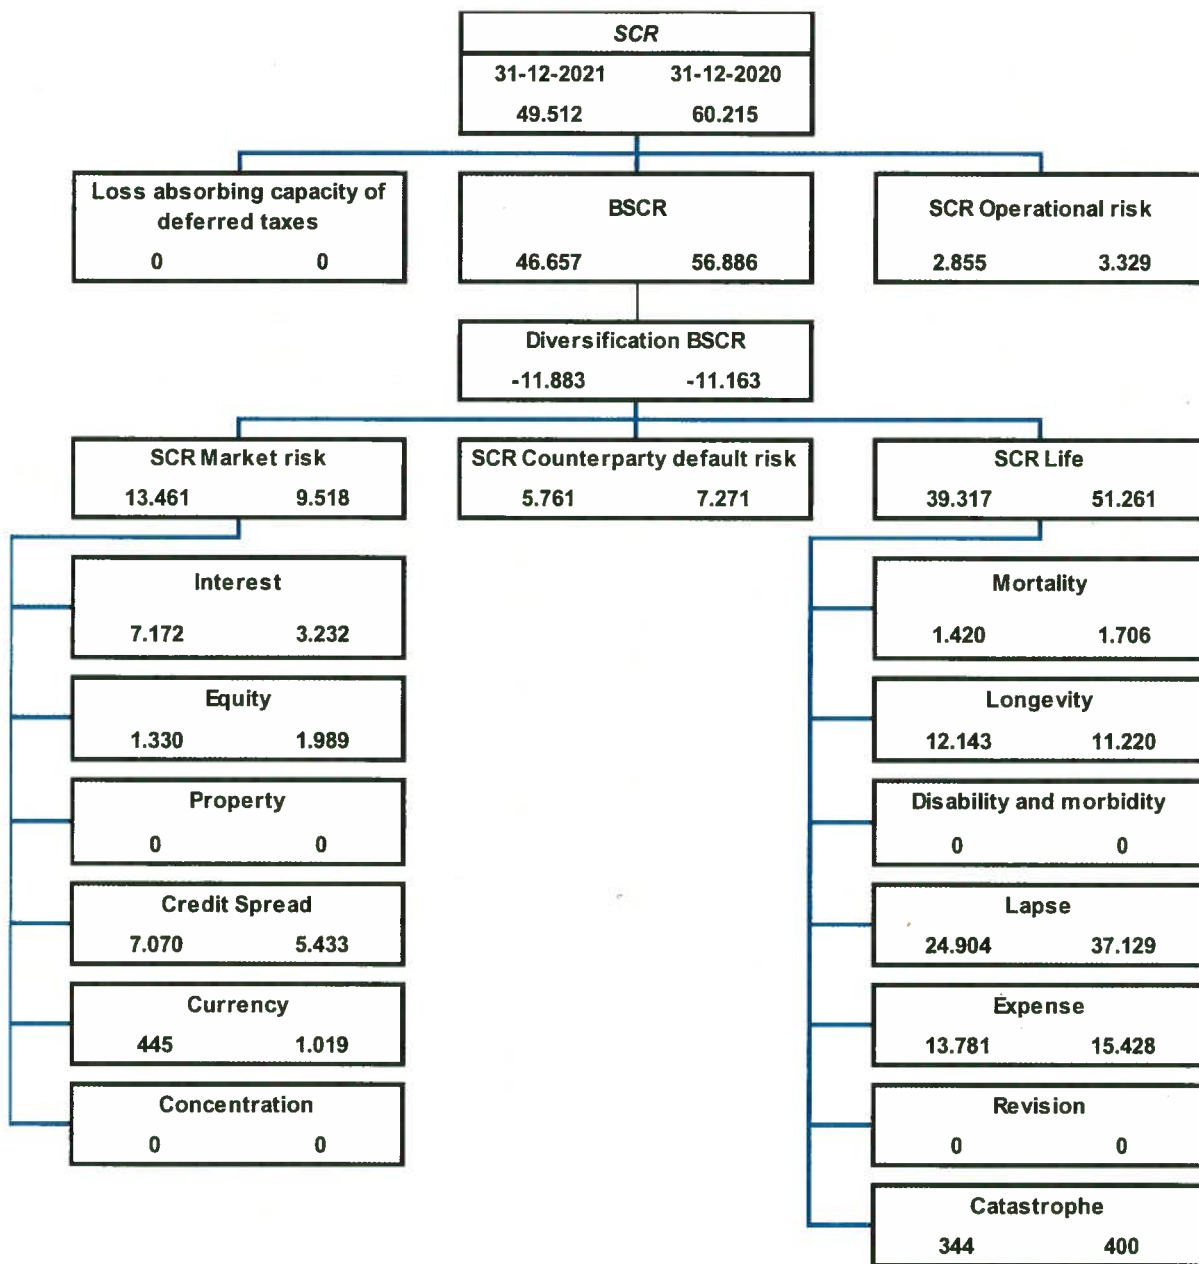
SCR
31-12-2021 31-12-2020
49.512 60.215

Loss absorbing capacity of deferred taxes
0 0

BSCR
46.657 56.886

SCR Operational risk
2.855 3.329

Diversification BSCR
-11.883 -11.163

SCR Market risk
13.461 9.518

SCR Counterparty default risk
5.761 7.271

SCR Life
39.317 51.261

Interest
7.172 3.232

Equity
1.330 1.989

Property
0 0

Credit Spread
7.070 5.433

Currency
445 1.019

Concentration
0 0

Mortality
1.420 1.706

Longevity
12.143 11.220

Disability and morbidity
0 0

Lapse
24.904 37.129

Expense
13.781 15.428

Revision
0 0

Catastrophe
344 400